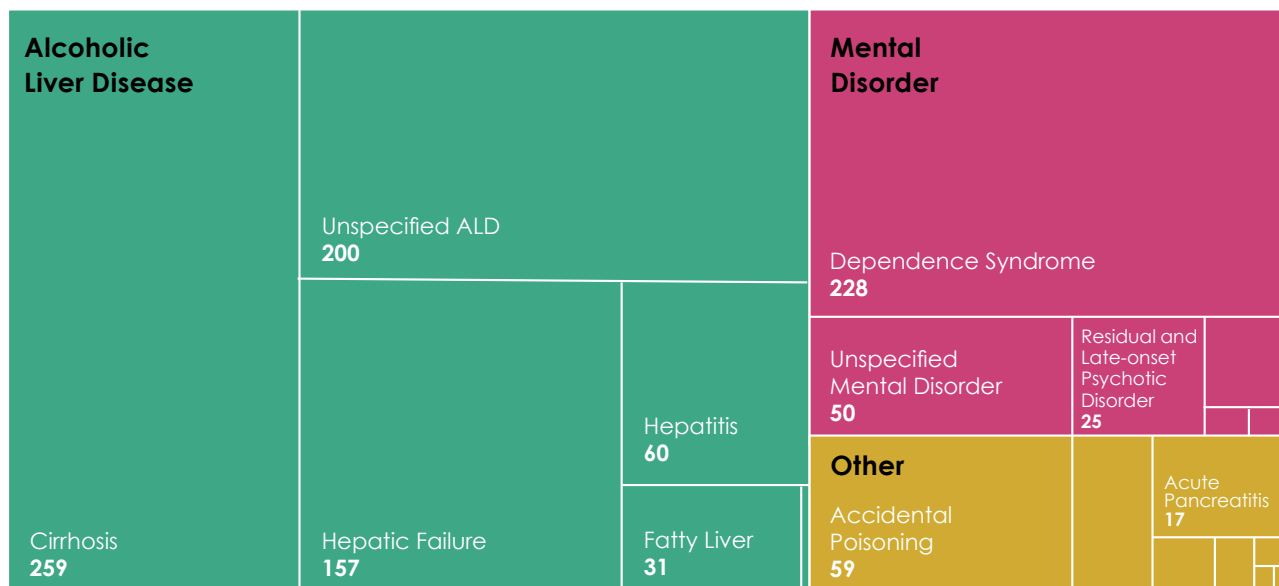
Alcoholic Liver Disease

Cirrhosis
259

Unspecified ALD
200

Hepatic Failure
157

Hepatitis
60

Fatty Liver
31

Mental Disorder

Dependence Syndrome
228

Unspecified Mental Disorder
50

Residual and Late-onset Psychotic Disorder
25

Other

Accidental Poisoning
59

Acute Pancreatitis
17